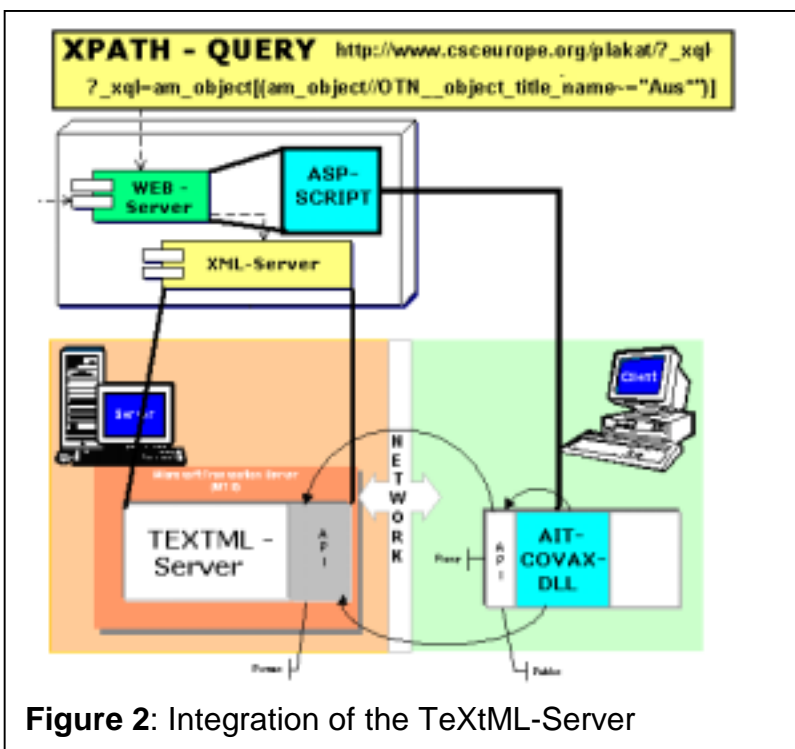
XPATH - QUERY http://www.csceurope.org/plakat/?_xql=
?_xql=am_object[(am_object//OTN__object_title_name-="Aus")]

WEB - Server

ASP-SCRIPT

XML-Server

Server

Client

Microsoft Transaction Server (MTS)

NETWORK

TEXTML - Server

API

API

AIT-COVAX-DLL

Parse

Parse

Public

**Figure 2**: Integration of the TeXtML-Server